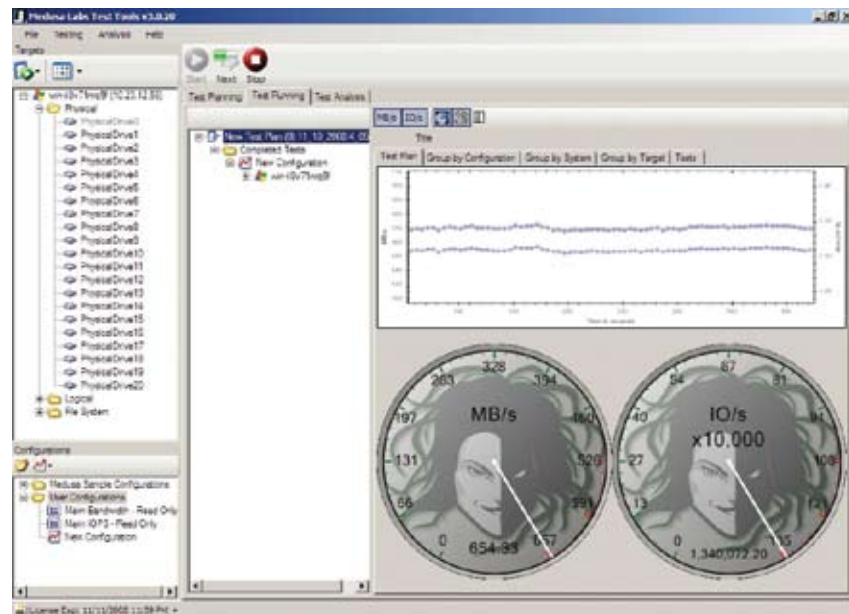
Medusa Labs Test Tools v3.0.20

File Testing Analysis Help

Targets

win-l0v7Insq9l [10.23.12.50]
Physical
PhysicalDrive0
PhysicalDrive1
PhysicalDrive2
PhysicalDrive3
PhysicalDrive4
PhysicalDrive5
PhysicalDrive6
PhysicalDrive7
PhysicalDrive8
PhysicalDrive9
PhysicalDrive10
PhysicalDrive11
PhysicalDrive12
PhysicalDrive13
PhysicalDrive14
PhysicalDrive15
PhysicalDrive16
PhysicalDrive17
PhysicalDrive18
PhysicalDrive19
PhysicalDrive20
Logical
File System

Configurations

Medusa Sample Configurations
User Configurations
Main Bandwidth - Read Only
Main IOPS - Read Only
New Configuration

Start Next Stop

Test Planning Test Running Test Analysis

New Test Plan 09.11.10 2008 4:0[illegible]
Completed Tests
New Configuration
win-l0v7Insq9l

MB/s IO/s

Title

Test Plan Group by Configuration Group by System Group by Target Tests

MB/s

Time in seconds

MB/s
0 66 131 197 263 328 394 460 526 591 657
654.93

IO/s
x10,000
0 13 27 40 54 67 81 94 108 121 135
1,340,072.20

License Exp: 11/11/2008 11:59 PM